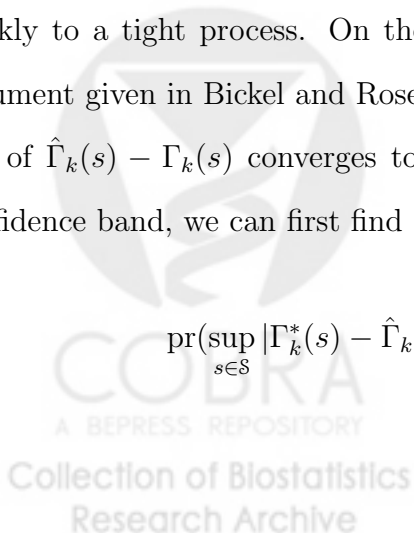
kly to a tight process. On the

ument given in Bickel and Rose

of $\hat{\Gamma}_k(s) - \Gamma_k(s)$ converges to

fidence band, we can first find

$\mathrm{pr}(\sup_{s \in \mathcal{S}} |\Gamma^*_k(s) - \hat{\Gamma}_k$

COBRA
A BEPRESS REPOSITORY
Collection of Biostatistics
Research Archive